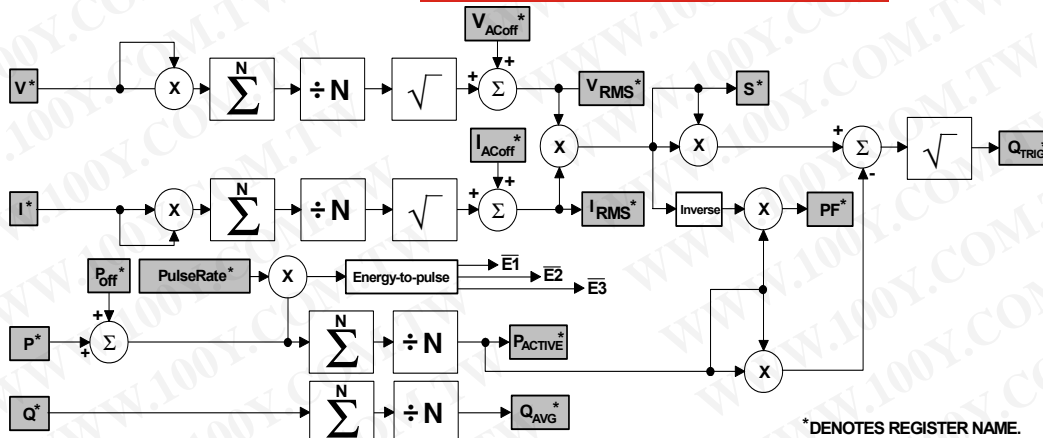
$V_{ACoff}^*$

$V^*$ X $\sum^N$ ÷N $\sqrt{\ }$ + + $\Sigma$ $V_{RMS}^*$ $S^*$

$I_{ACoff}^*$ X X + - $\Sigma$ $\sqrt{\ }$ $Q_{TRIG}^*$

$I^*$ X $\sum^N$ ÷N $\sqrt{\ }$ + + $\Sigma$ $I_{RMS}^*$ Inverse X $PF^*$

$P_{off}^*$ PulseRate* X Energy-to-pulse $\overline{E1}$ $\overline{E2}$ $\overline{E3}$

$P^*$ + + $\Sigma$ $\sum^N$ ÷N $P_{ACTIVE}^*$ X

$Q^*$ $\sum^N$ ÷N $Q_{AVG}^*$

*DENOTES REGISTER NAME.

WWW.100Y.COM.TW